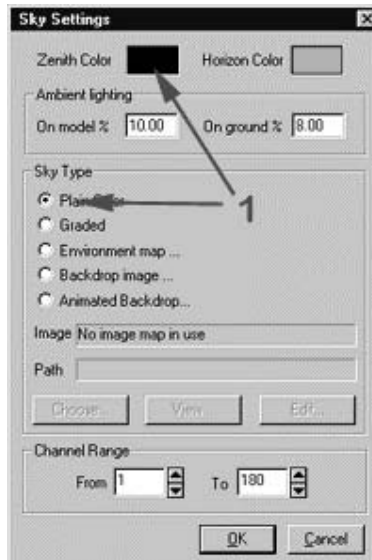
Sky Settings

Zenith Color

Horizon Color

Ambient lighting

On model % 10.00

On ground % 8.00

Sky Type

Plain Color

1

Graded

Environment map ...

Backdrop image ...

Animated Backdrop...

Image No image map in use

Path

Choose...

View...

Edit...

Channel Range

From 1

To 180

OK

Cancel